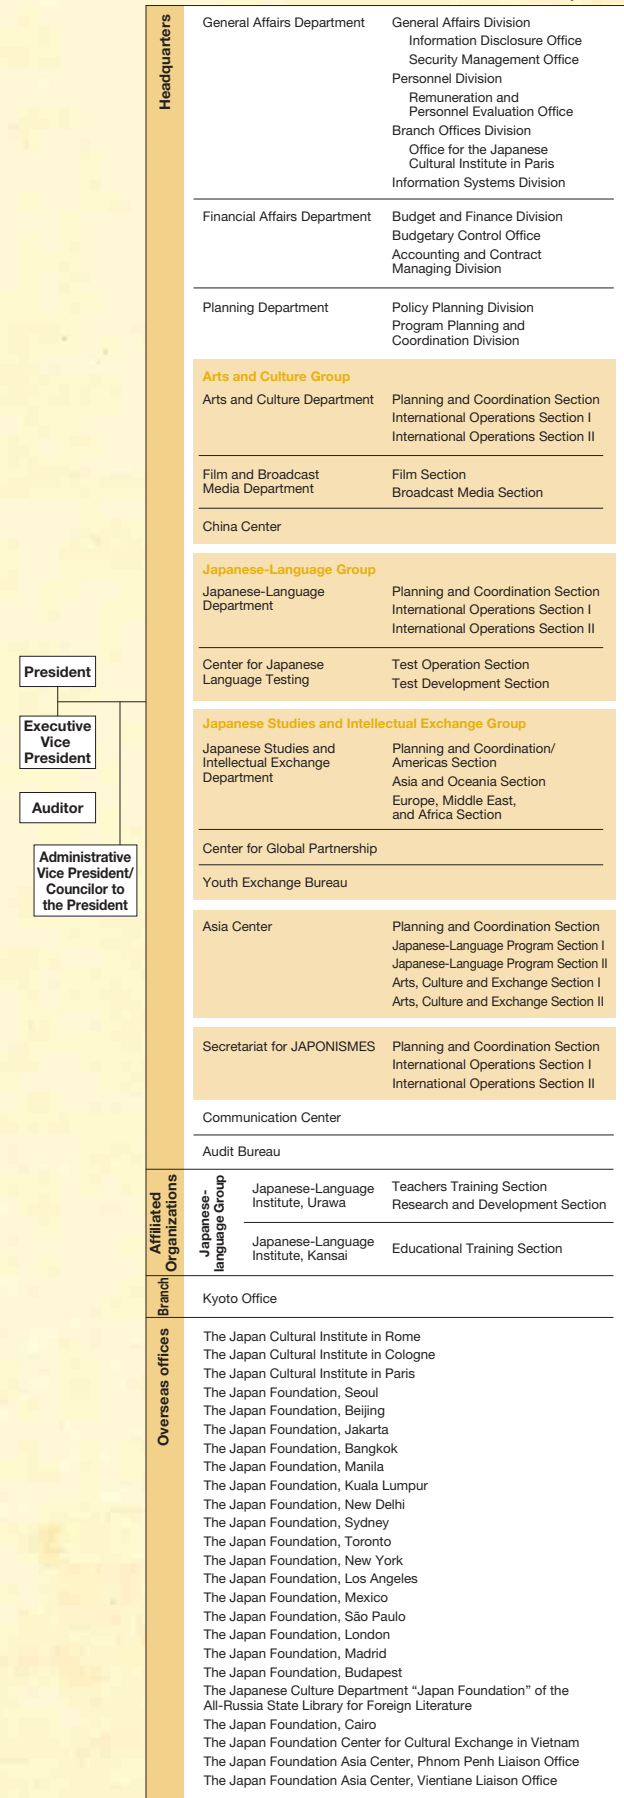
President

Executive Vice President

Auditor

Administrative Vice President/ Councilor to the President

Headquarters

General Affairs Department
General Affairs Division
Information Disclosure Office
Security Management Office
Personnel Division
Remuneration and Personnel Evaluation Office
Branch Offices Division
Office for the Japanese Cultural Institute in Paris
Information Systems Division

Financial Affairs Department
Budget and Finance Division
Budgetary Control Office
Accounting and Contract Managing Division

Planning Department
Policy Planning Division
Program Planning and Coordination Division

Arts and Culture Group

Arts and Culture Department
Planning and Coordination Section
International Operations Section I
International Operations Section II

Film and Broadcast Media Department
Film Section
Broadcast Media Section

China Center

Japanese-Language Group

Japanese-Language Department
Planning and Coordination Section
International Operations Section I
International Operations Section II

Center for Japanese Language Testing
Test Operation Section
Test Development Section

Japanese Studies and Intellectual Exchange Group

Japanese Studies and Intellectual Exchange Department
Planning and Coordination/ Americas Section
Asia and Oceania Section
Europe, Middle East, and Africa Section

Center for Global Partnership

Youth Exchange Bureau

Asia Center
Planning and Coordination Section
Japanese-Language Program Section I
Japanese-Language Program Section II
Arts, Culture and Exchange Section I
Arts, Culture and Exchange Section II

Secretariat for JAPONISMES
Planning and Coordination Section
International Operations Section I
International Operations Section II

Communication Center

Audit Bureau

Affiliated Organizations

Japanese-language Group

Japanese-Language Institute, Urawa
Teachers Training Section
Research and Development Section

Japanese-Language Institute, Kansai
Educational Training Section

Branch

Kyoto Office

Overseas offices

The Japan Cultural Institute in Rome
The Japan Cultural Institute in Cologne
The Japan Cultural Institute in Paris
The Japan Foundation, Seoul
The Japan Foundation, Beijing
The Japan Foundation, Jakarta
The Japan Foundation, Bangkok
The Japan Foundation, Manila
The Japan Foundation, Kuala Lumpur
The Japan Foundation, New Delhi
The Japan Foundation, Sydney
The Japan Foundation, Toronto
The Japan Foundation, New York
The Japan Foundation, Los Angeles
The Japan Foundation, Mexico
The Japan Foundation, São Paulo
The Japan Foundation, London
The Japan Foundation, Madrid
The Japan Foundation, Budapest
The Japanese Culture Department "Japan Foundation" of the All-Russia State Library for Foreign Literature
The Japan Foundation, Cairo
The Japan Foundation Center for Cultural Exchange in Vietnam
The Japan Foundation Asia Center, Phnom Penh Liaison Office
The Japan Foundation Asia Center, Vientiane Liaison Office